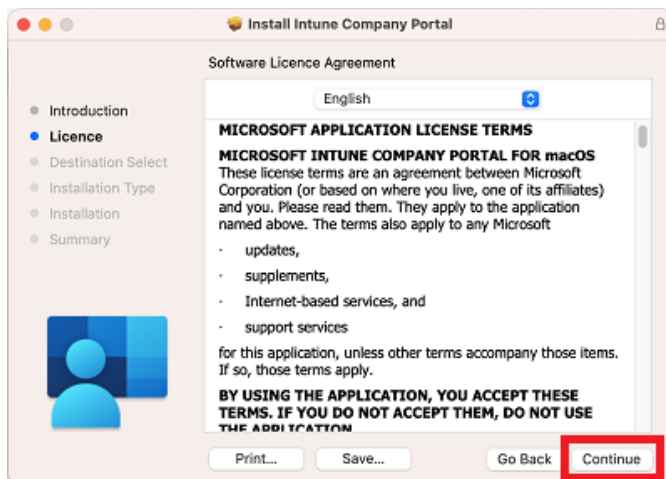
Install Intune Company Portal

Software Licence Agreement

Introduction
Licence
Destination Select
Installation Type
Installation
Summary

English

MICROSOFT APPLICATION LICENSE TERMS

MICROSOFT INTUNE COMPANY PORTAL FOR macOS
These license terms are an agreement between Microsoft Corporation (or based on where you live, one of its affiliates) and you. Please read them. They apply to the application named above. The terms also apply to any Microsoft

· updates,

· supplements,

· Internet-based services, and

· support services

for this application, unless other terms accompany those items. If so, those terms apply.

BY USING THE APPLICATION, YOU ACCEPT THESE TERMS. IF YOU DO NOT ACCEPT THEM, DO NOT USE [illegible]

Print... Save... Go Back Continue